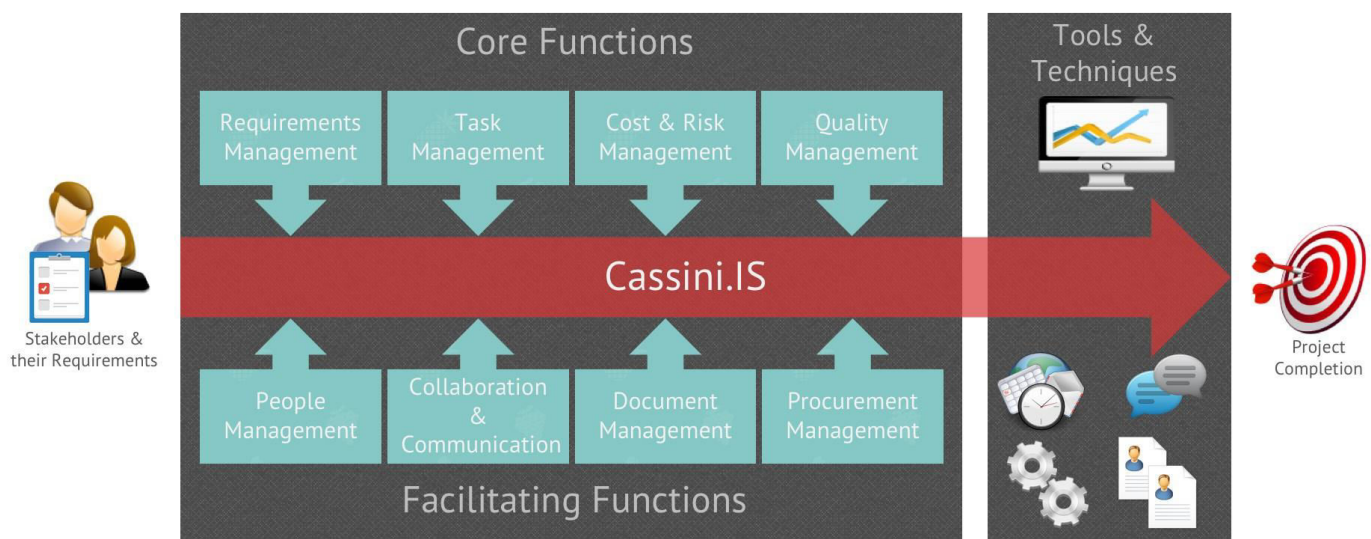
Stakeholders & their Requirements

Core Functions

Requirements Management

Task Management

Cost & Risk Management

Quality Management

Cassini.IS

People Management

Collaboration & Communication

Document Management

Procurement Management

Facilitating Functions

Tools & Techniques

Project Completion